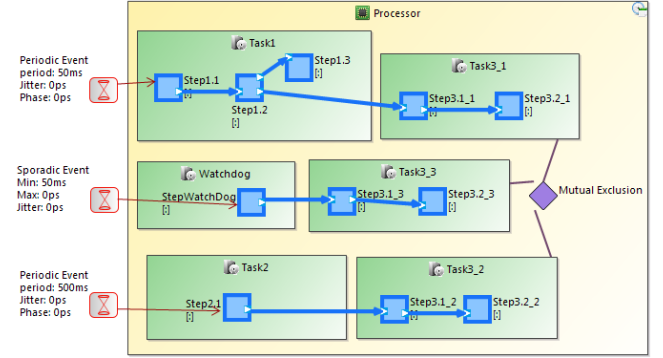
Processor

Periodic Event
period: 50ms
Jitter: 0ps
Phase: 0ps

Task1
Step1.1
[:]
Step1.2
[:]
Step1.3
[:]

Task3_1
Step3.1_1
[:]
Step3.2_1
[:]

Sporadic Event
Min: 50ms
Max: 0ps
Jitter: 0ps

Watchdog
StepWatchDog
[:]

Task3_3
Step3.1_3
[:]
Step3.2_3
[:]

Mutual Exclusion

Periodic Event
period: 500ms
Jitter: 0ps
Phase: 0ps

Task2
Step2.1
[:]

Task3_2
Step3.1_2
[:]
Step3.2_2
[:]